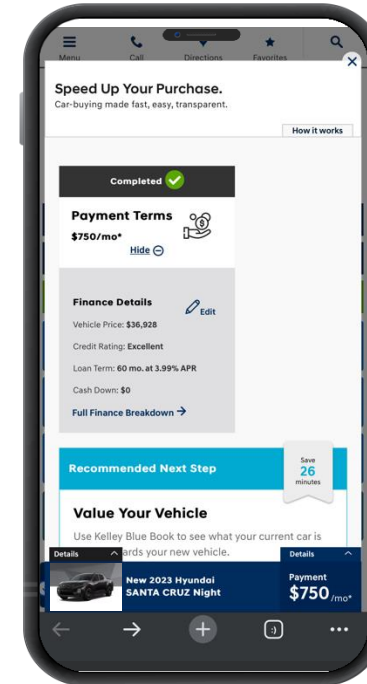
Menu
Call
Directions
Favorites

Speed Up Your Purchase.
Car-buying made fast, easy, transparent.

How it works

Completed

Payment Terms
$750/mo*
Hide

Finance Details
Edit
Vehicle Price: $36,928
Credit Rating: Excellent
Loan Term: 60 mo. at 3.99% APR
Cash Down: $0
Full Finance Breakdown

Recommended Next Step
Save 26 minutes

Value Your Vehicle
Use Kelley Blue Book to see what your current car is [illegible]ards your new vehicle.

Details
New 2023 Hyundai SANTA CRUZ Night
Details
Payment
$750/mo*